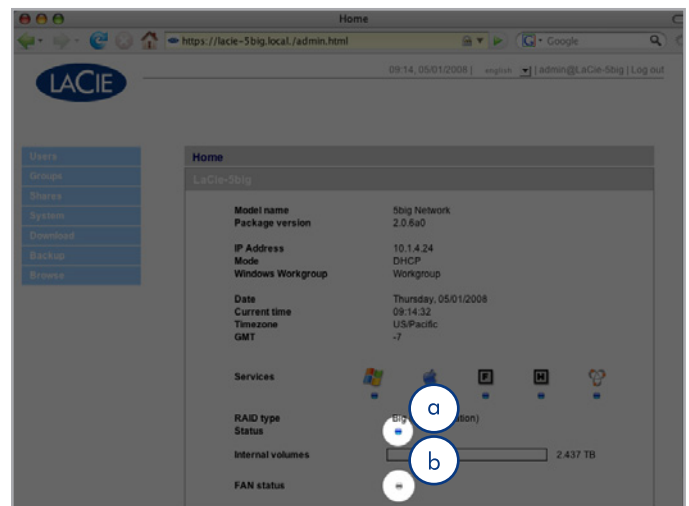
Home

https://lacie-5big.local./admin.html

Google

LaCIE

09:14, 05/01/2008 english | admin@LaCie-5big | Log out

Users
Groups
Shares
System
Download
Backup
Browse

Home

LaCie-5big

Model name 5big Network
Package version 2.0.6a0

IP Address 10.1.4.24
Mode DHCP
Windows Workgroup Workgroup

Date Thursday, 05/01/2008
Current time 09:14:32
Timezone US/Pacific
GMT -7

Services

F H

a

RAID type Big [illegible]tion)
Status

b

Internal volumes 2.437 TB

FAN status